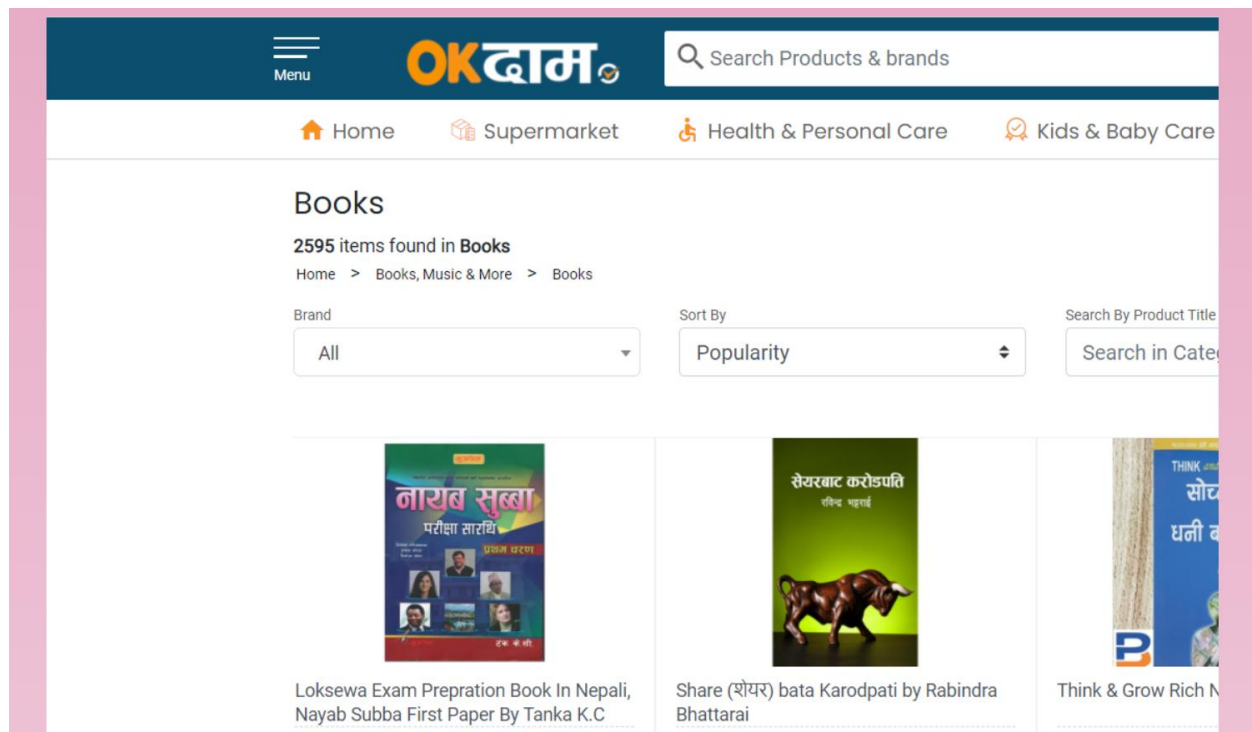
Menu

OKदाम

Search Products & brands

Home Supermarket Health & Personal Care Kids & Baby Care

Books

2595 items found in Books

Home > Books, Music & More > Books

Brand
All

Sort By
Popularity

Search By Product Title
Search in Cate

नायब सुब्बा
परीक्षा सारथि
प्रथम चरण
टंक के.सी.

सेयरबाट करोडपति
रबिन्द्र भट्टराई

THINK
सोच
धनी

Loksewa Exam Prepration Book In Nepali, Nayab Subba First Paper By Tanka K.C

Share (शेयर) bata Karodpati by Rabindra Bhattarai

Think & Grow Rich N